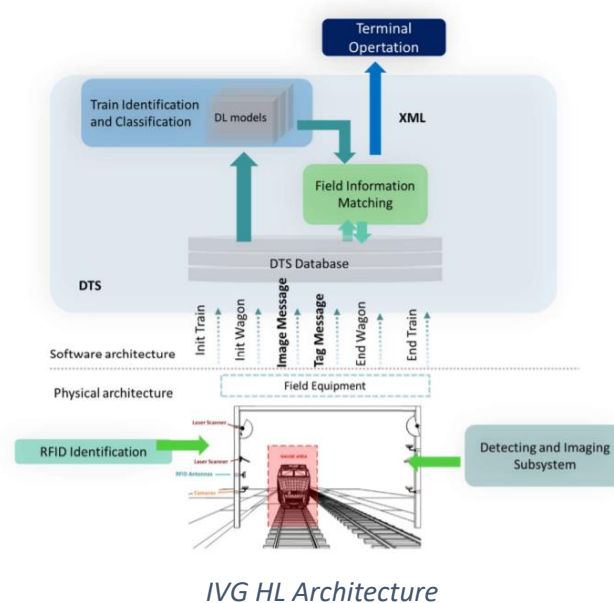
Terminal Opertation

Train Identification and Classification

DL models

XML

Field Information Matching

DTS Database

DTS

Init Train

Init Wagon

Image Message

Tag Message

End Wagon

End Train

Software architecture

Physical architecture

Field Equipment

Laser Scanner

Laser Scanner

RFID Antennas

Cameras

GAUGE AREA

RFID Identification

Detecting and Imaging Subsystem

IVG HL Architecture